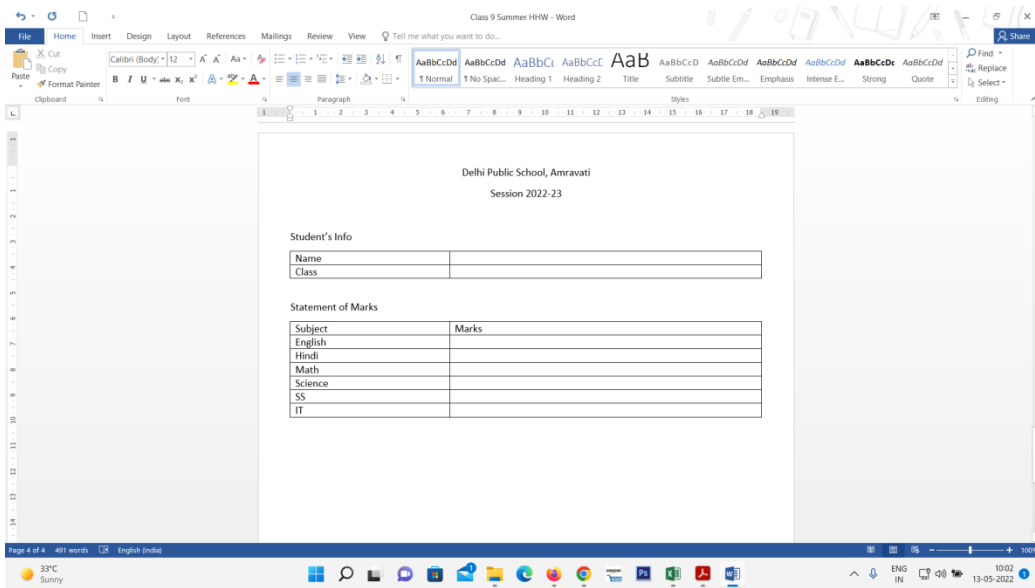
Class 9 Summer HHW - Word

File Home Insert Design Layout References Mailings Review View Tell me what you want to do...

Share

Cut
Copy
Paste
Format Painter
Clipboard

Calibri (Body) 12
Font

Paragraph

AaBbCcDd ¶ Normal
AaBbCcDd ¶ No Spac...
AaBbCc Heading 1
AaBbCcC Heading 2
AaB Title
AaBbCcD Subtitle
AaBbCcDd Subtle Em...
AaBbCcDd Emphasis
AaBbCcDd Intense E...
AaBbCcDc Strong
AaBbCcDd Quote
Styles

Find
Replace
Select
Editing

Delhi Public School, Amravati

Session 2022-23

Student's Info

| Name | |
|---|---|
| Class | |

Statement of Marks

| Subject | Marks |
|---|---|
| English | |
| Hindi | |
| Math | |
| Science | |
| SS | |
| IT | |

Page 4 of 4 491 words English (India)

100%

33°C
Sunny

ENG
IN

10:02
13-05-2022